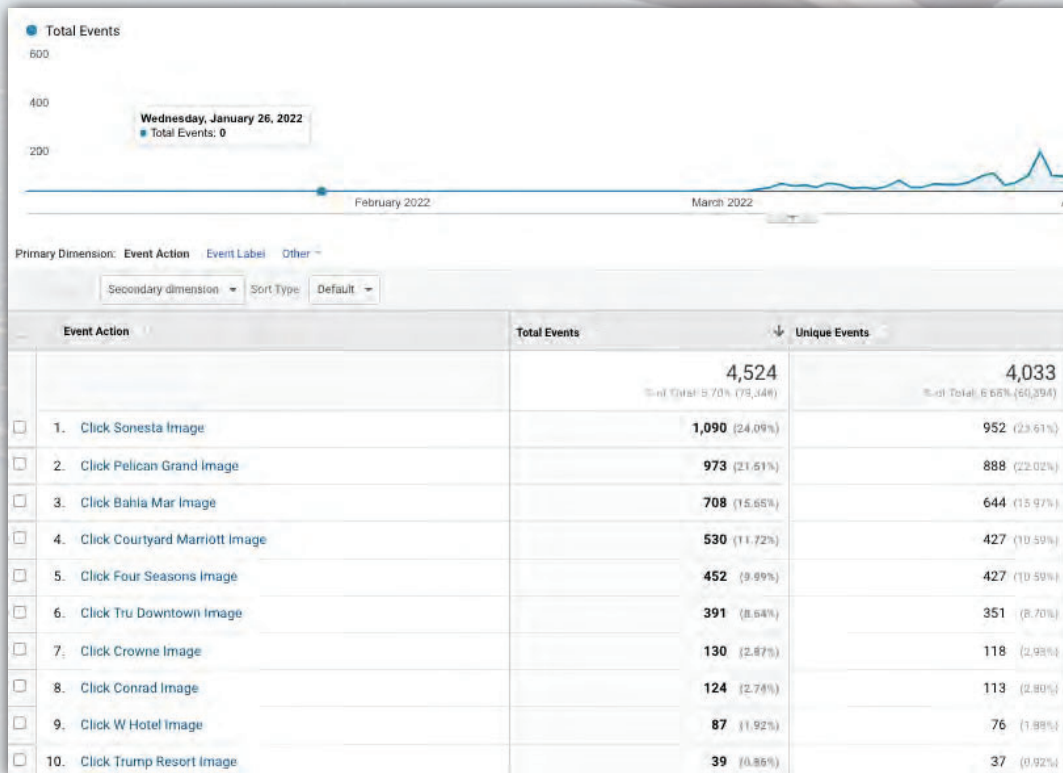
Total Events
600
400
Wednesday, January 26, 2022
Total Events: 0
200
February 2022
March 2022

Primary Dimension: Event Action Event Label Other

Secondary dimension Sort Type Default

| | Event Action | Total Events | Unique Events |
|---|---|---|---|
| | | 4,524 % of Total: 5.70% (79,348) | 4,033 % of Total: 6.68% (60,394) |
| | 1. Click Sonesta Image | 1,090 (24.09%) | 952 (23.61%) |
| | 2. Click Pelican Grand Image | 973 (21.51%) | 888 (22.02%) |
| | 3. Click Bahia Mar Image | 708 (15.65%) | 644 (15.97%) |
| | 4. Click Courtyard Marriott Image | 530 (11.72%) | 427 (10.59%) |
| | 5. Click Four Seasons Image | 452 (9.99%) | 427 (10.59%) |
| | 6. Click Tru Downtown Image | 391 (8.64%) | 351 (8.70%) |
| | 7. Click Crowne Image | 130 (2.87%) | 118 (2.93%) |
| | 8. Click Conrad Image | 124 (2.74%) | 113 (2.80%) |
| | 9. Click W Hotel Image | 87 (1.92%) | 76 (1.88%) |
| | 10. Click Trump Resort Image | 39 (0.86%) | 37 (0.92%) |